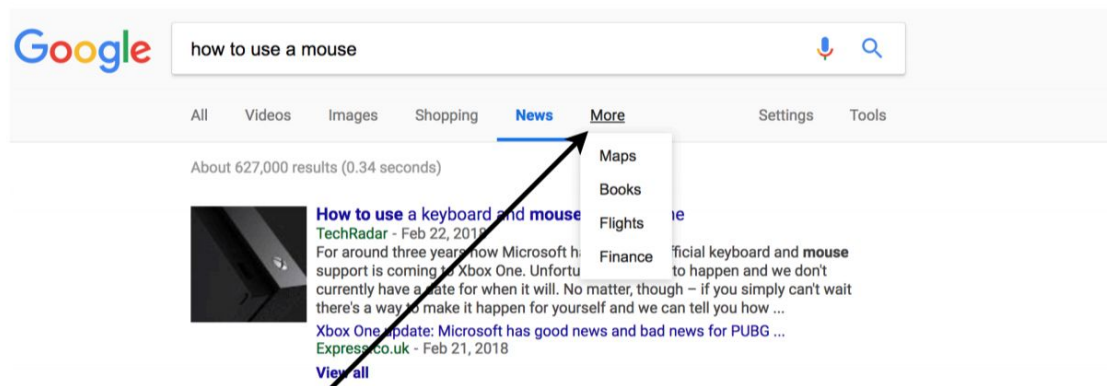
Google

how to use a mouse

All Videos Images Shopping News More Settings Tools

Maps
Books
Flights
Finance

About 627,000 results (0.34 seconds)

**How to use** a keyboard and **mouse** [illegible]e
TechRadar - Feb 22, 201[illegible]
For around three years now Microsoft h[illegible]fficial keyboard and **mouse** support is coming to Xbox One. Unfortu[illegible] to happen and we don't currently have a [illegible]ate for when it will. No matter, though – if you simply can't wait there's a way to make it happen for yourself and we can tell you how ...
Xbox One update: Microsoft has good news and bad news for PUBG ...
Express.co.uk - Feb 21, 2018
View all